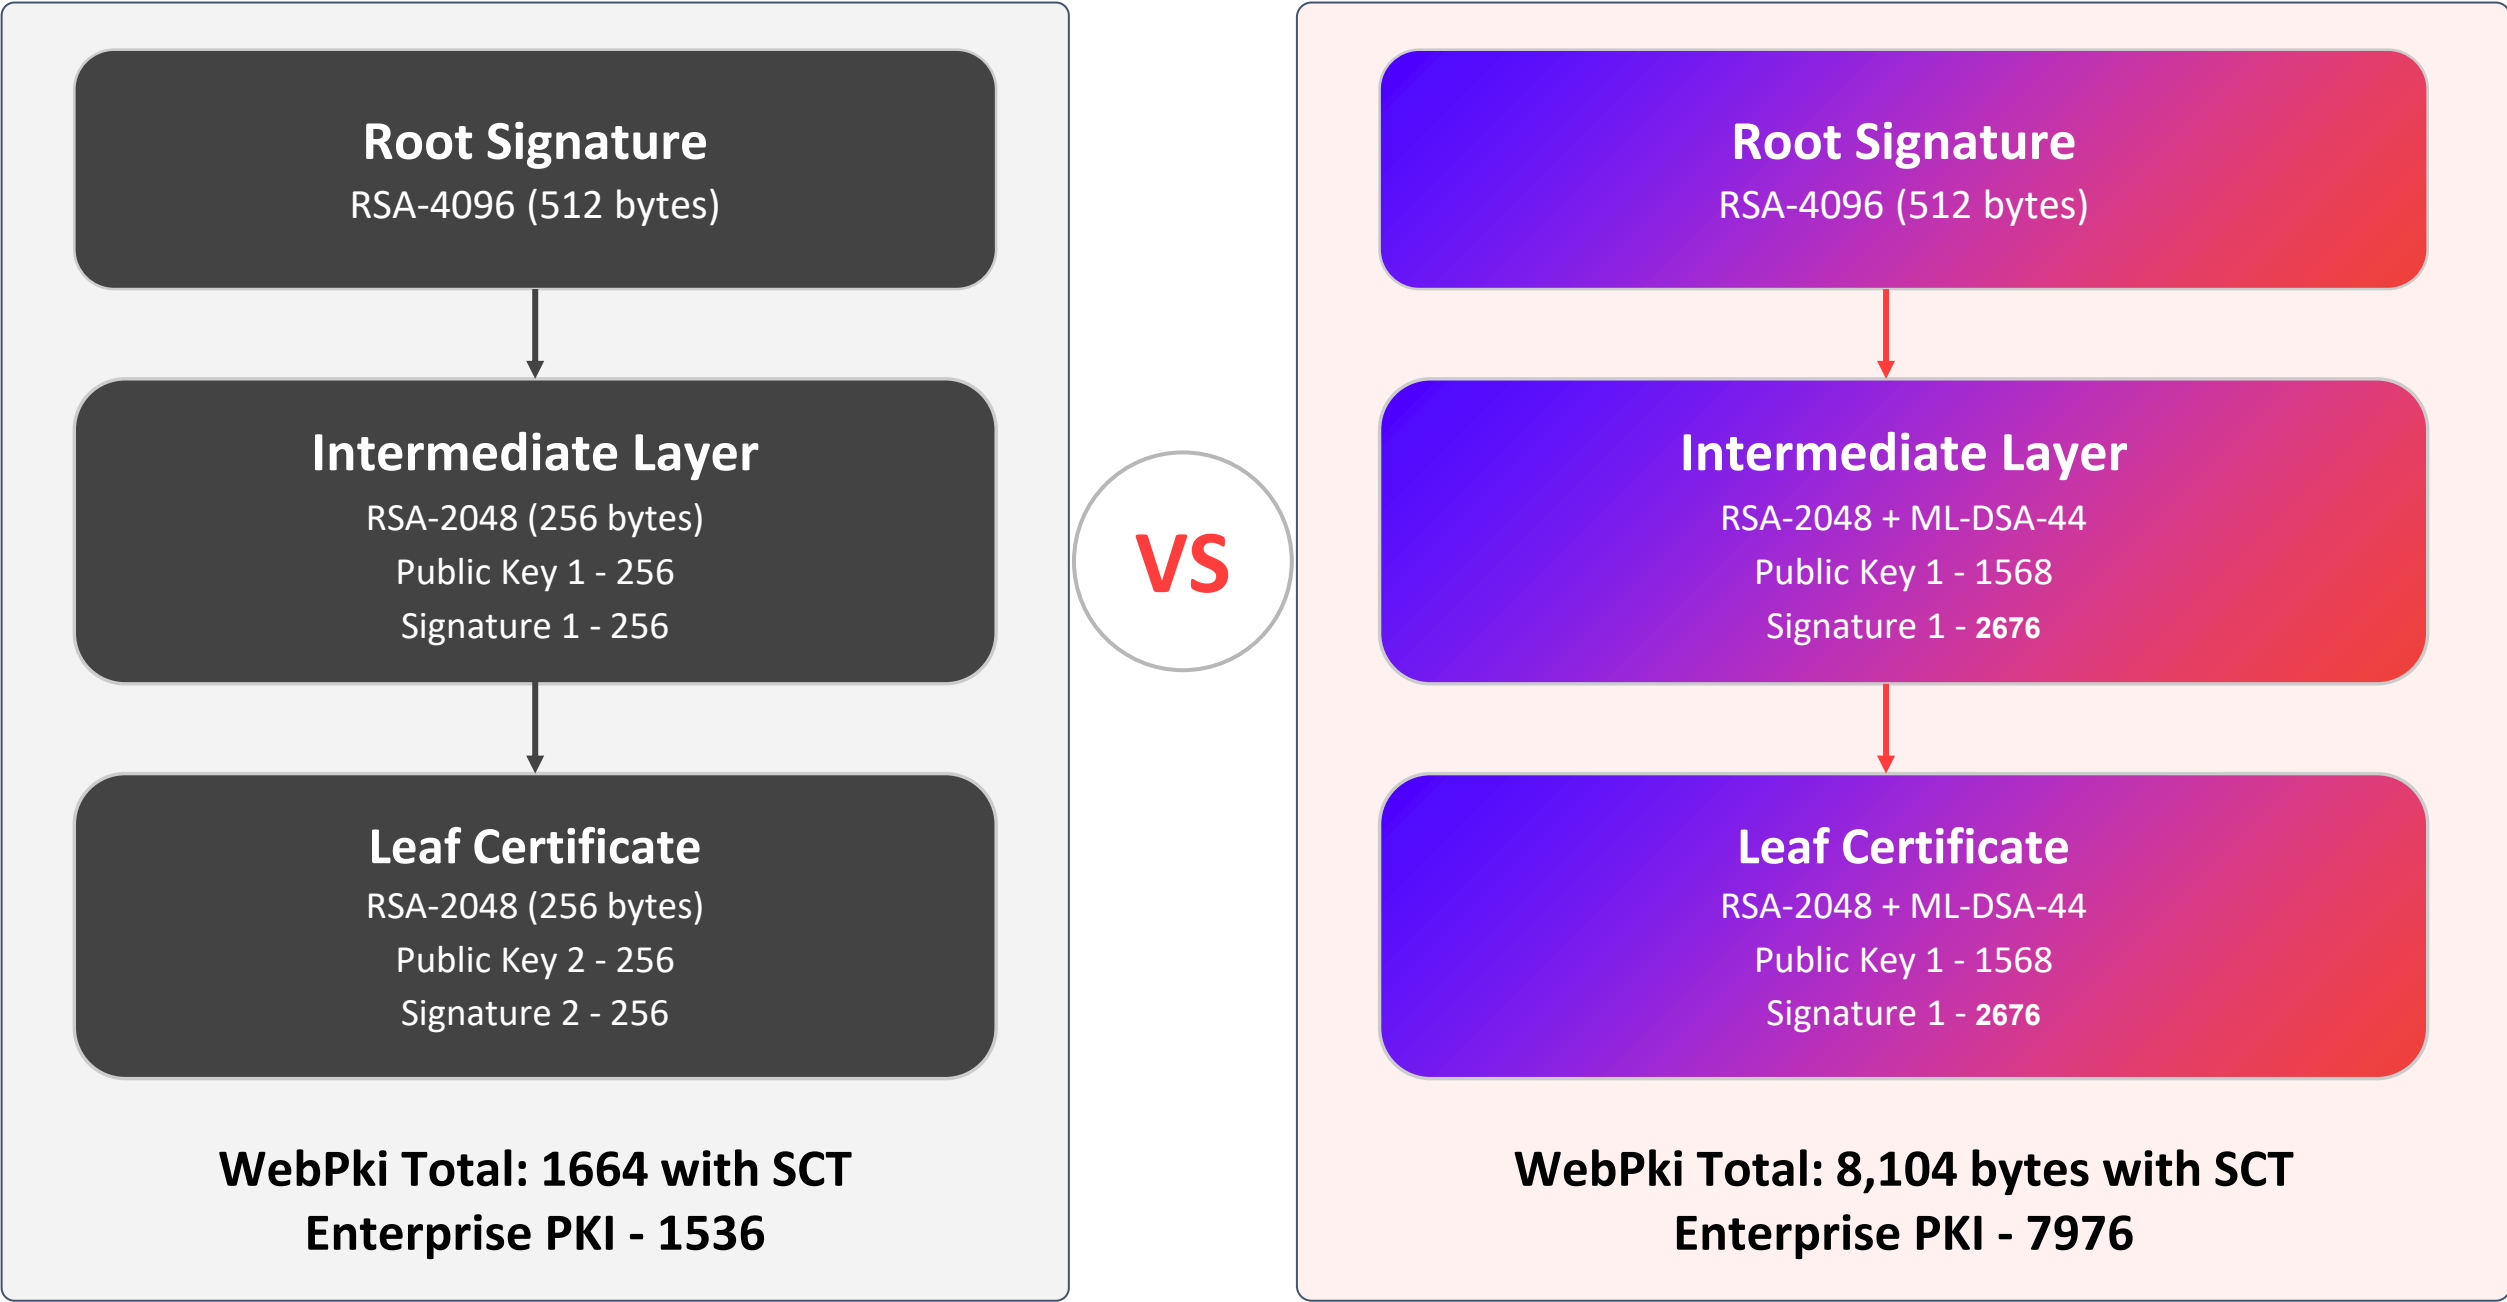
Root Signature
RSA-4096 (512 bytes)

Intermediate Layer
RSA-2048 (256 bytes)
Public Key 1 - 256
Signature 1 - 256

Leaf Certificate
RSA-2048 (256 bytes)
Public Key 2 - 256
Signature 2 - 256

WebPki Total: 1664 with SCT
Enterprise PKI - 1536

VS

Root Signature
RSA-4096 (512 bytes)

Intermediate Layer
RSA-2048 + ML-DSA-44
Public Key 1 - 1568
Signature 1 - 2676

Leaf Certificate
RSA-2048 + ML-DSA-44
Public Key 1 - 1568
Signature 1 - 2676

WebPki Total: 8,104 bytes with SCT
Enterprise PKI - 7976